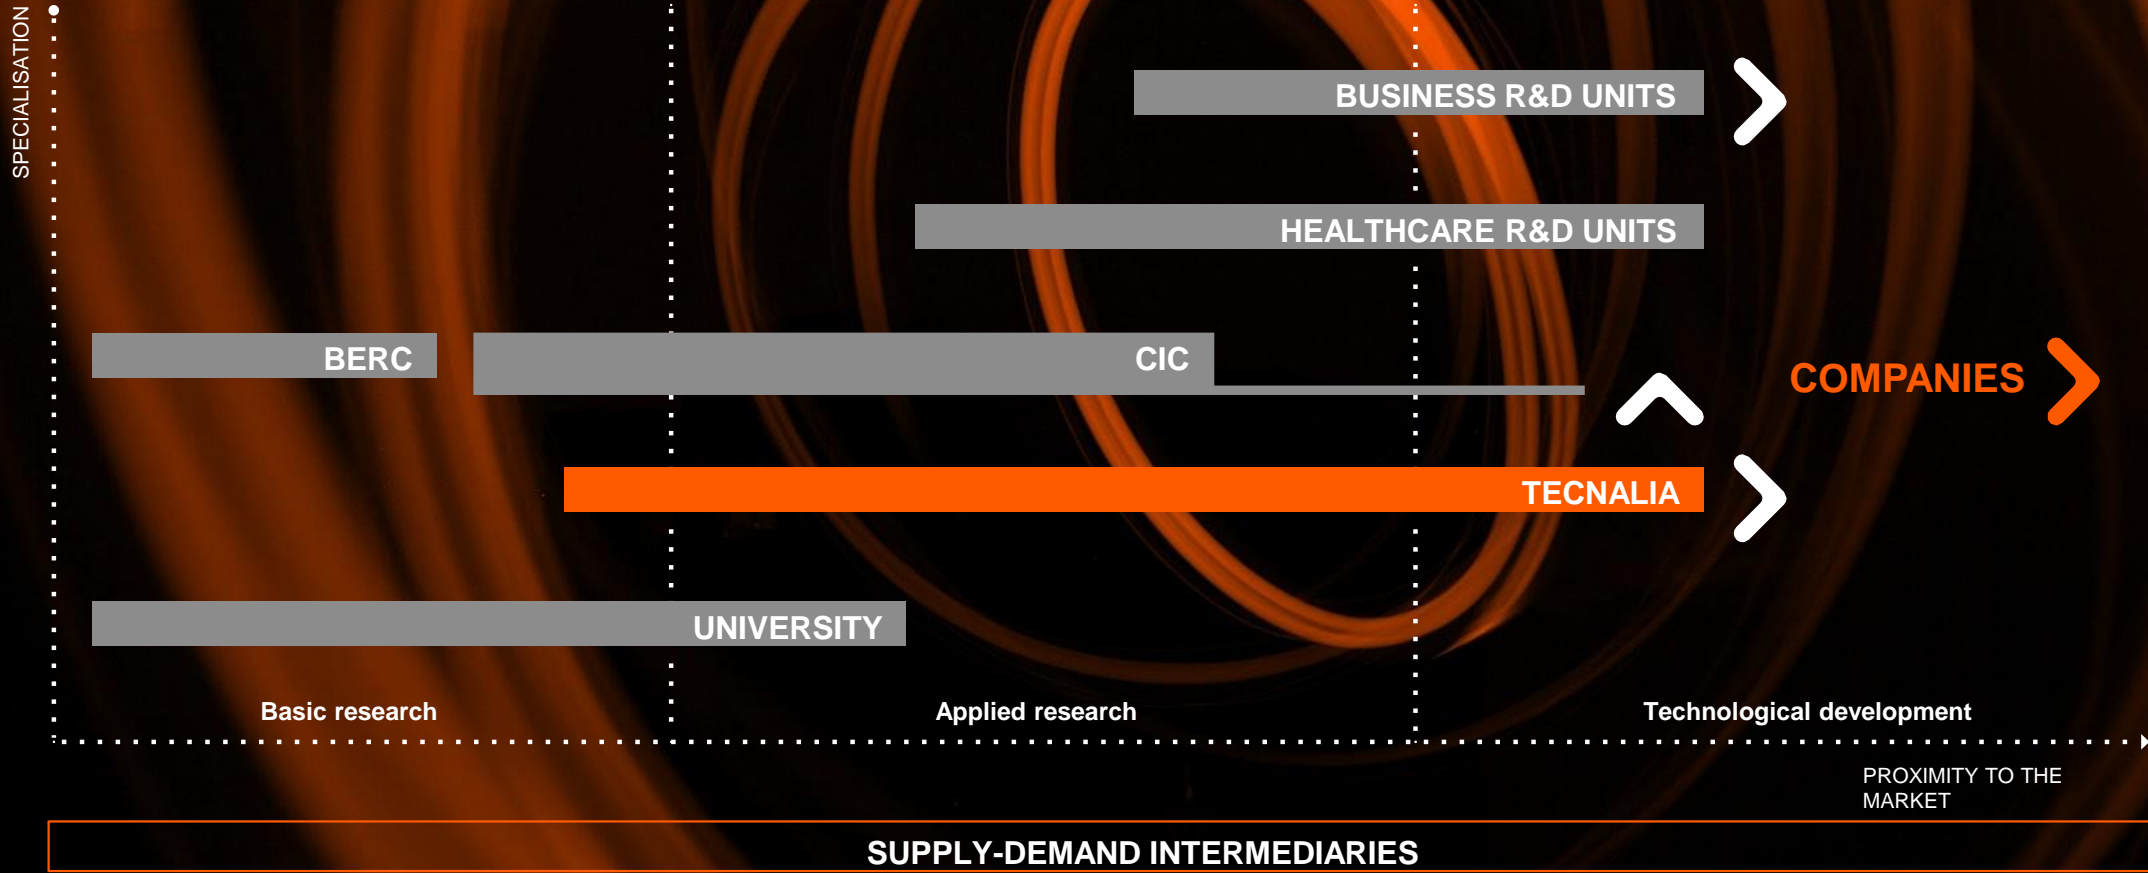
SPECIALISATION

BUSINESS R&D UNITS

HEALTHCARE R&D UNITS

BERC

CIC

COMPANIES

TECNALIA

UNIVERSITY

Basic research

Applied research

Technological development

PROXIMITY TO THE MARKET

SUPPLY-DEMAND INTERMEDIARIES